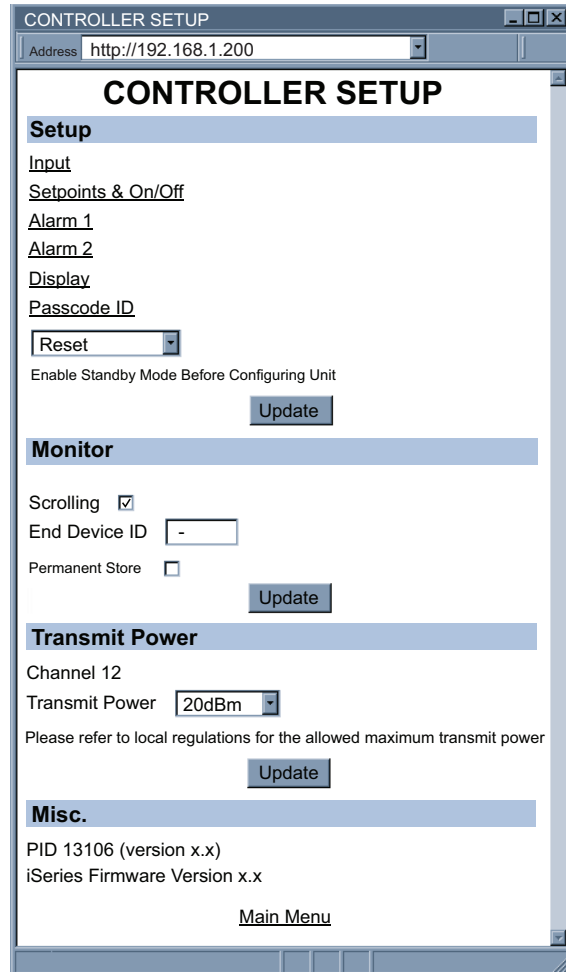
CONTROLLER SETUP

Address http://192.168.1.200

CONTROLLER SETUP

Setup

Input

Setpoints & On/Off

Alarm 1

Alarm 2

Display

Passcode ID

Reset

Enable Standby Mode Before Configuring Unit

Update

Monitor

Scrolling

End Device ID -

Permanent Store

Update

Transmit Power

Channel 12

Transmit Power 20dBm

Please refer to local regulations for the allowed maximum transmit power

Update

Misc.

PID 13106 (version x.x)
iSeries Firmware Version x.x

Main Menu